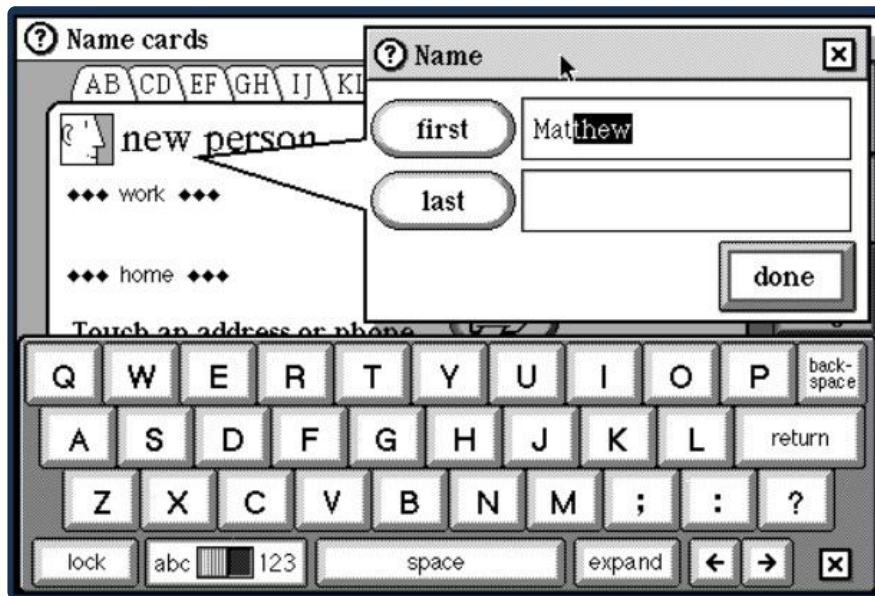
? Name cards
AB CD EF GH IJ KL
new person
◆◆◆ work ◆◆◆
◆◆◆ home ◆◆◆
Touch an address or phone

? Name
first
Matthew
last
done

Q W E R T Y U I O P back-space
A S D F G H J K L return
Z X C V B N M ; : ?
lock abc 123 space expand ← →